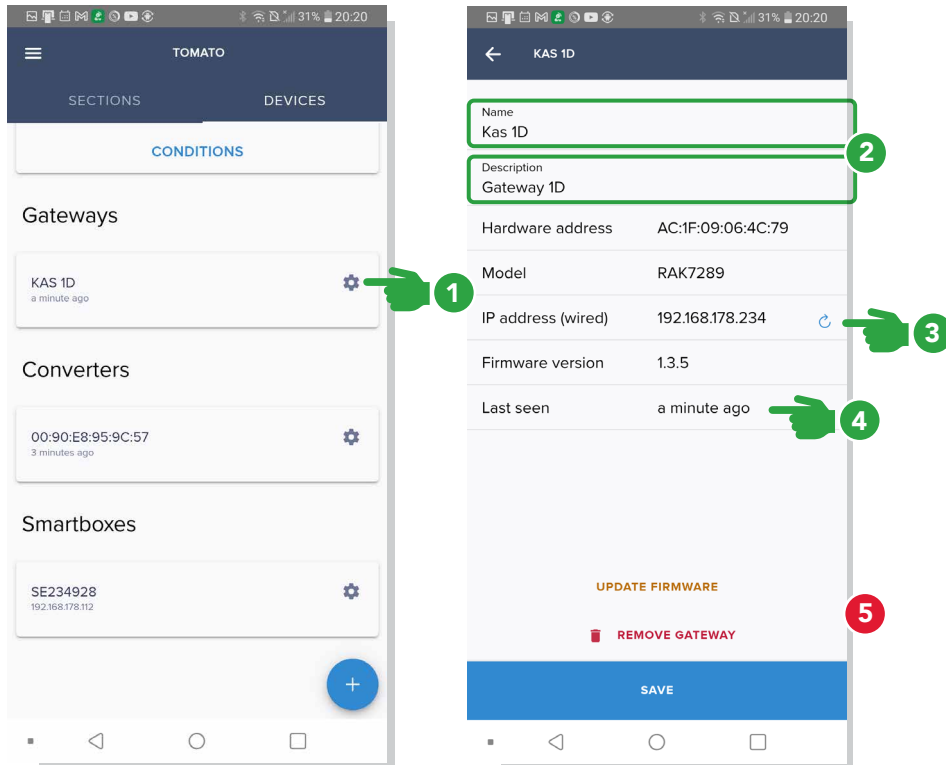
31% 20:20

TOMATO

SECTIONS DEVICES

CONDITIONS

Gateways

KAS 1D
a minute ago

1

Converters

00:90:E8:95:9C:57
3 minutes ago

Smartboxes

SE234928
192.168.178.112

+

31% 20:20

KAS 1D

Name
Kas 1D

Description
Gateway 1D

2

| Hardware address | AC:1F:09:06:4C:79 |
|---|---|
| Model | RAK7289 |
| IP address (wired) | 192.168.178.234 |
| Firmware version | 1.3.5 |
| Last seen | a minute ago |

3

4

UPDATE FIRMWARE

5

REMOVE GATEWAY

SAVE